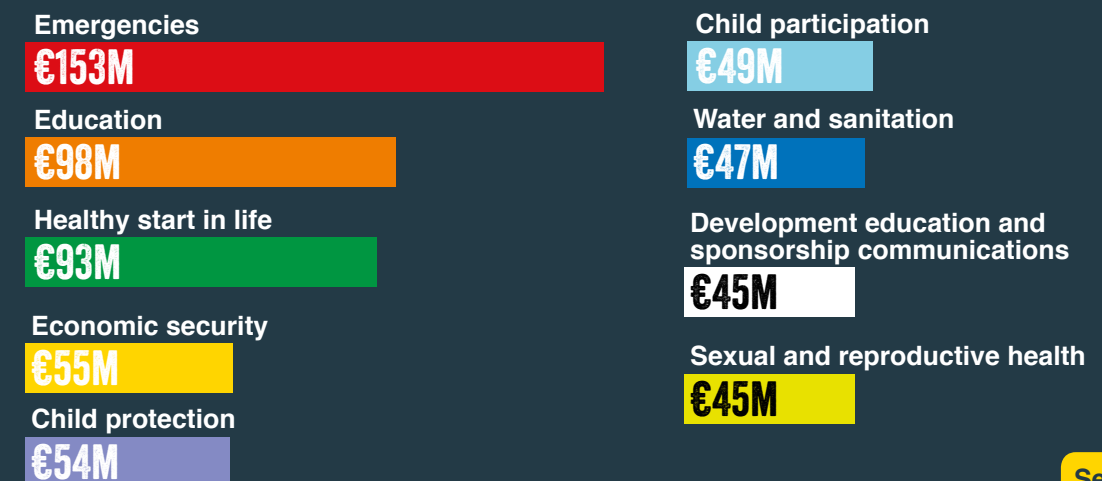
Emergencies
€153M

Education
€98M

Healthy start in life
€93M

Economic security
€55M

Child protection
€54M

Child participation
€49M

Water and sanitation
€47M

Development education and sponsorship communications
€45M

Sexual and reproductive health
€45M

Se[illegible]